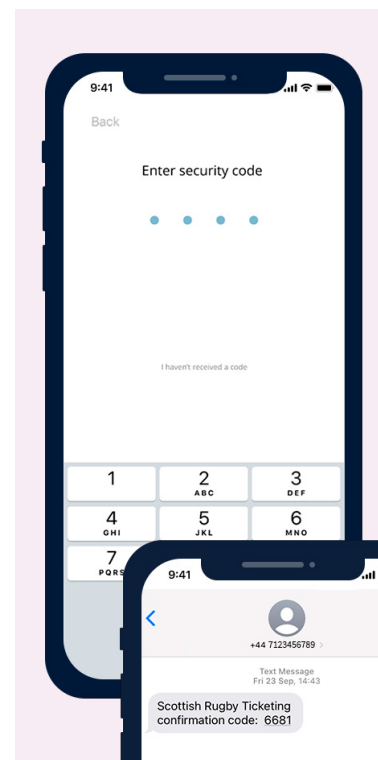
9:41

Back

Enter security code

I haven't received a code

1
2 ABC
3 DEF
4 GHI
5 JKL
6 MNO
7 PQRS

9:41

<

+44 7123456789 >

Text Message
Fri 23 Sep, 14:43

Scottish Rugby Ticketing confirmation code: 6681